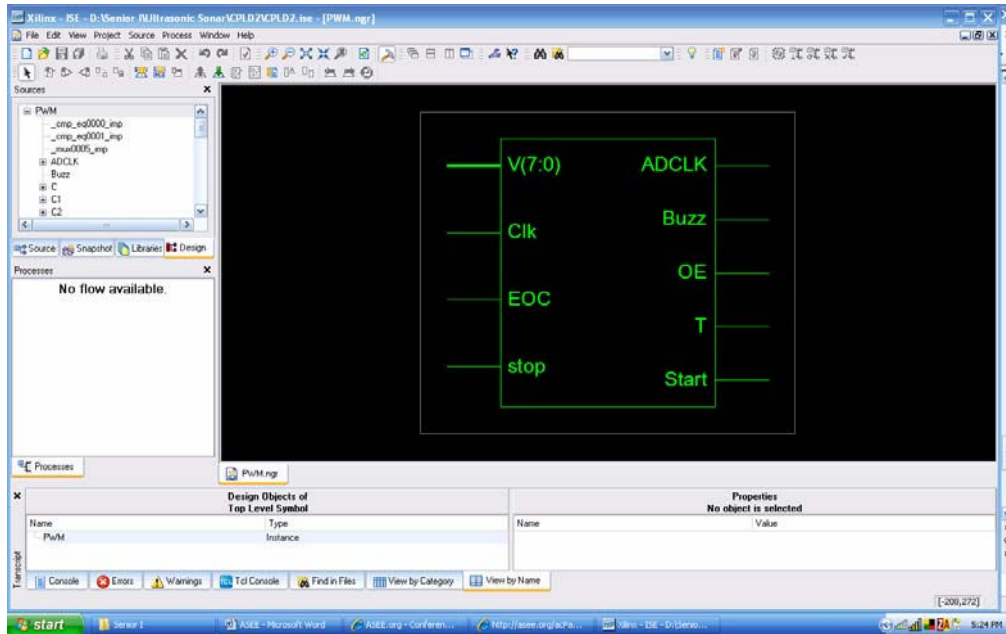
Xilinx - ISE - D:\Senior IV\Ultrasonic Sonar\CPLD2\CPLD2.ise - [PWM.ngr]
File Edit View Project Source Process Window Help

Sources
PWM
_cmp_eq0000_imp
_cmp_eq0001_imp
_mux0005_imp
ADCLK
Buzz
C
C1
C2

Source Snapshot Libraries Design

Processes
No flow available.

Processes

V(7:0)
Clk
EOC
stop
ADCLK
Buzz
OE
T
Start

PWM.ngr

Design Objects of
Top Level Symbol

| Name | Type |
|---|---|
| PWM | Instance |

Properties
No object is selected

| Name | Value |
|---|---|

Transcript
Console Errors Warnings Tcl Console Find in Files View by Category View by Name

[-208,272]

start Senior I ASEE - Microsoft Word ASEE.org - Conferen... http://asee.org/acPa... Xilinx - ISE - D:\Senio... 5:24 PM